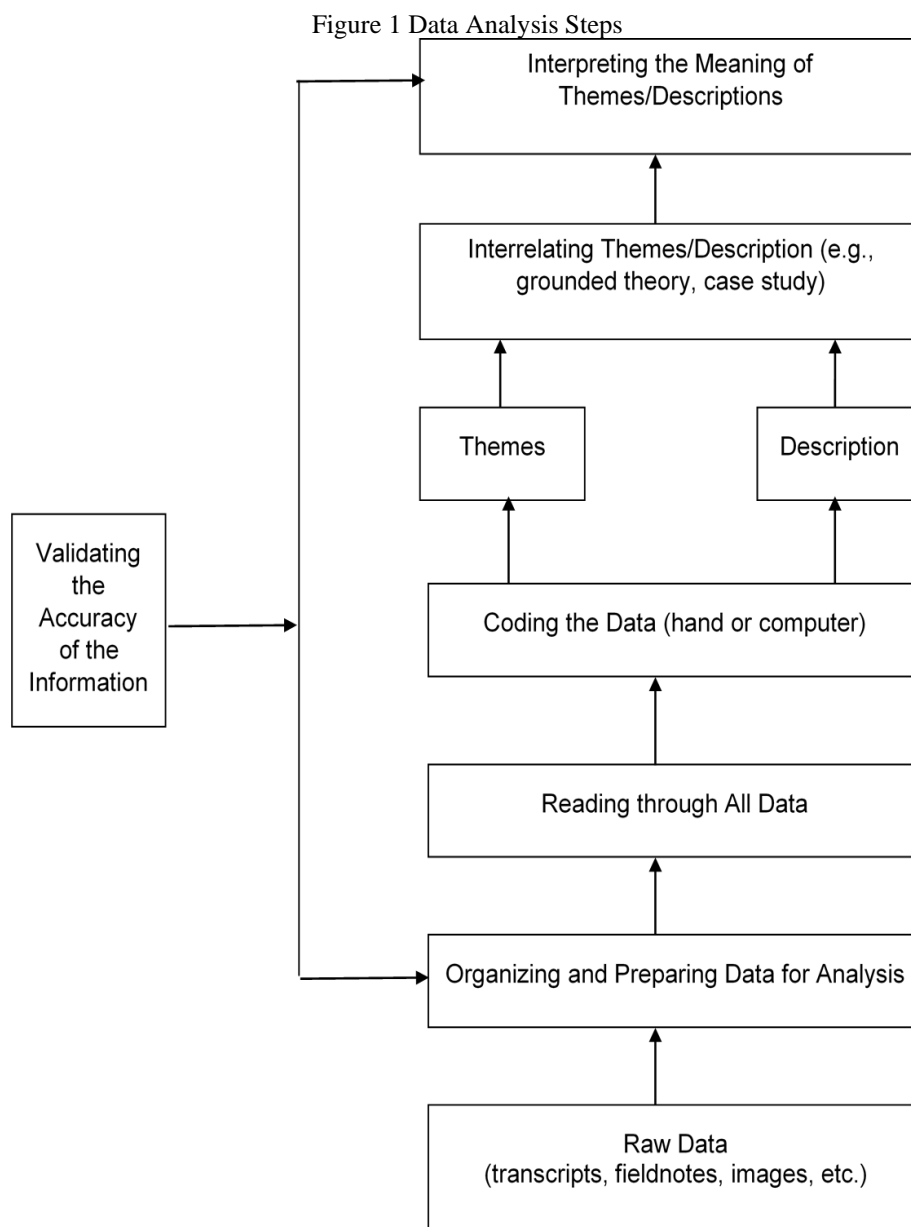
Figure 1 Data Analysis Steps

Interpreting the Meaning of Themes/Descriptions

Interrelating Themes/Description (e.g., grounded theory, case study)

Themes

Description

Validating the Accuracy of the Information

Coding the Data (hand or computer)

Reading through All Data

Organizing and Preparing Data for Analysis

Raw Data (transcripts, fieldnotes, images, etc.)